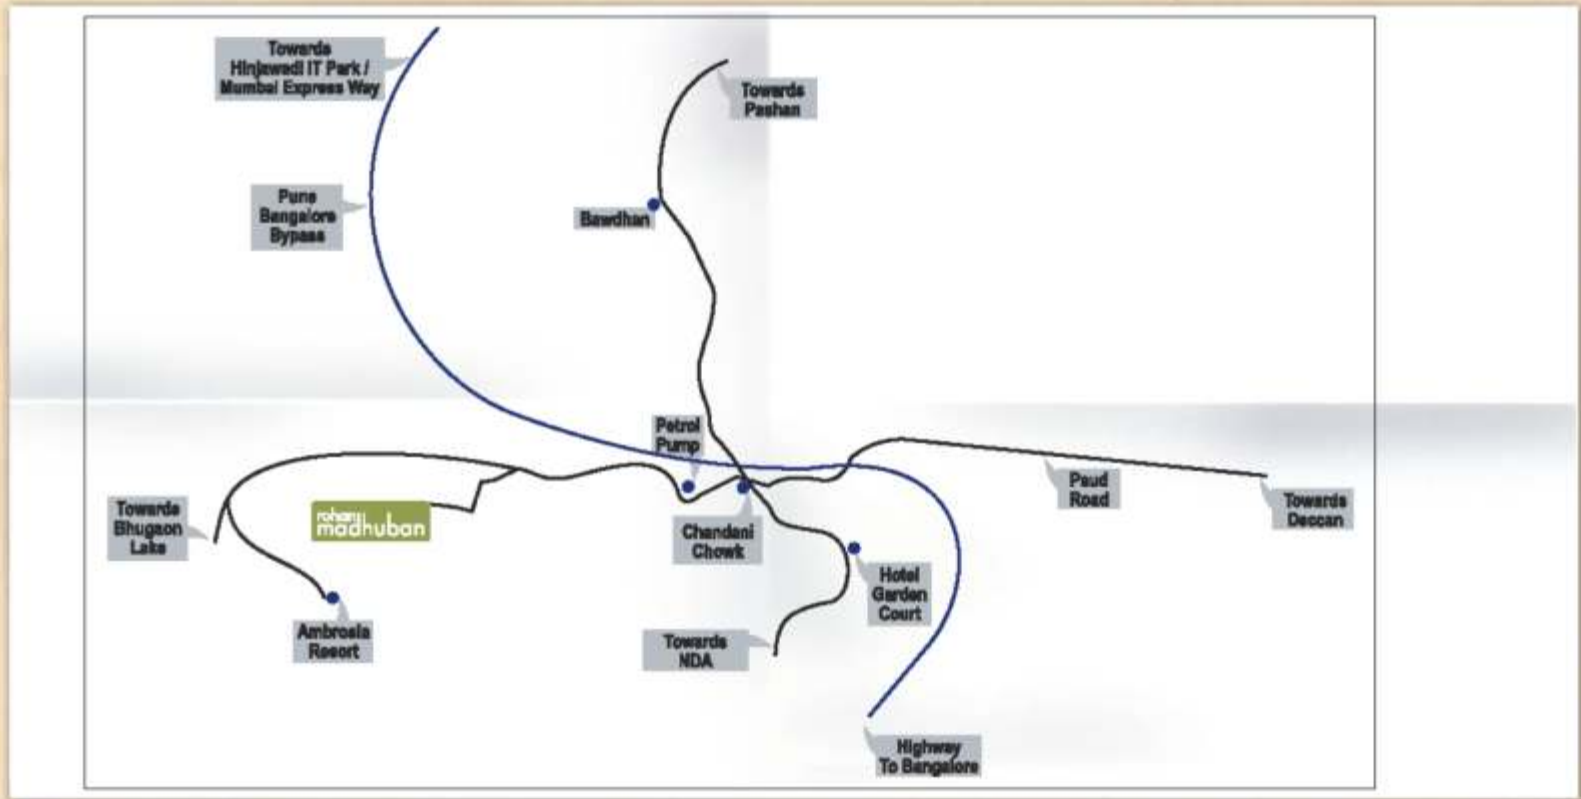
Towards Hinjewadi IT Park / Mumbai Express Way

Towards Pashan

Pune Bangalore Bypass

Bawdhan

Petrol Pump

Paud Road

Towards Deccan

Towards Bhugaon Lake

rohan madhuban

Chandani Chowk

Hotel Garden Court

Ambrosia Resort

Towards NDA

Highway To Bangalore